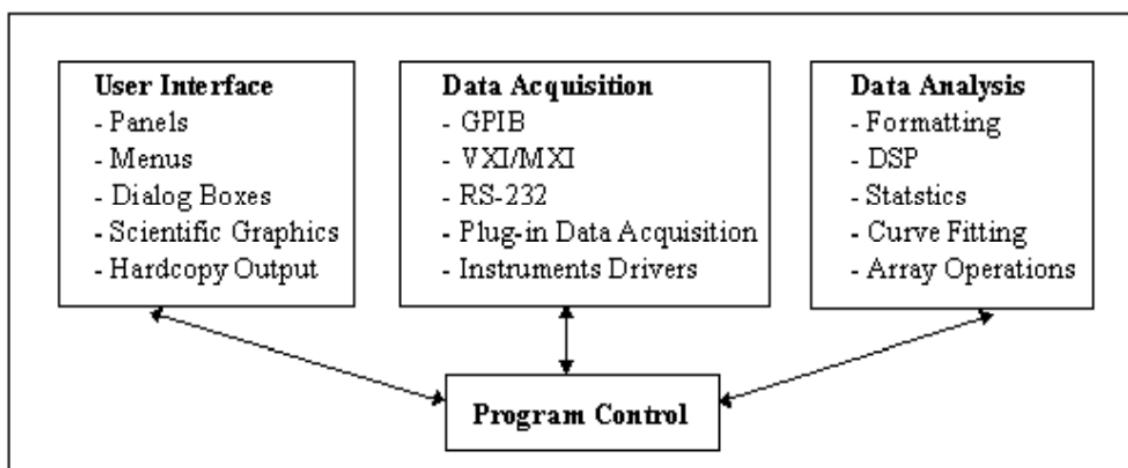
User Interface
- Panels
- Menus
- Dialog Boxes
- Scientific Graphics
- Hardcopy Output

Data Acquisition
- GPIB
- VXI/MXI
- RS-232
- Plug-in Data Acquisition
- Instruments Drivers

Data Analysis
- Formatting
- DSP
- Statstics
- Curve Fitting
- Array Operations

Program Control